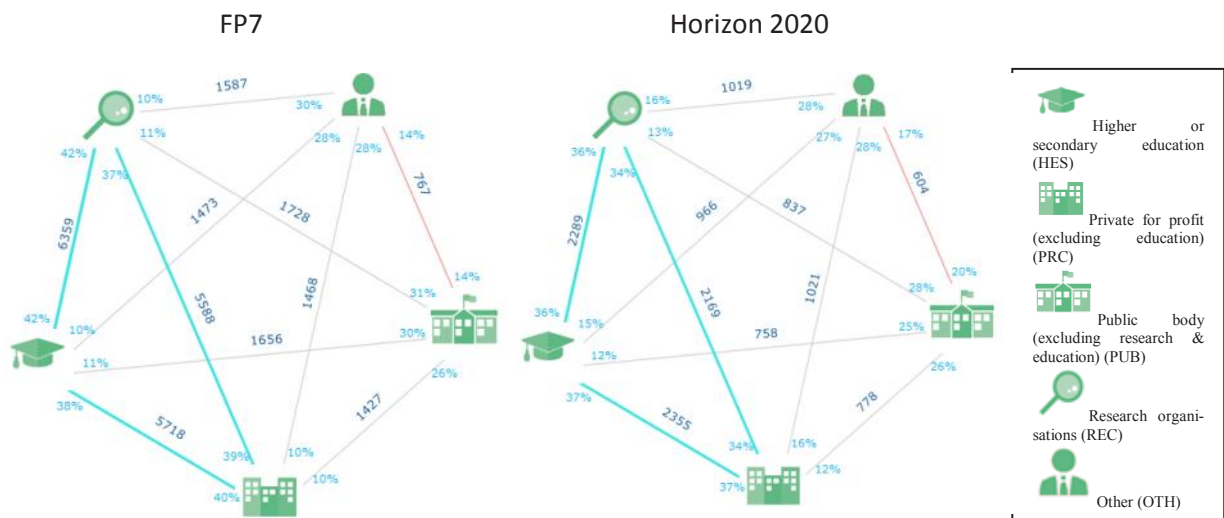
FP7

10%
1587
30%
11%
28%
28%
14%
42%
37%
767
1473
1728
6359
5588
1468
14%
31%
42%
10%
30%
1656
11%
26%
38%
5718
1427
39%
10%
40%
10%

Horizon 2020

16%
1019
28%
13%
27%
28%
17%
36%
34%
604
966
837
2289
2169
1021
20%
28%
36%
15%
25%
758
12%
26%
37%
2355
778
34%
16%
37%
12%

Higher or secondary education (HES)

Private for profit (excluding education) (PRC)

Public body (excluding research & education) (PUB)

Research organisations (REC)

Other (OTH)